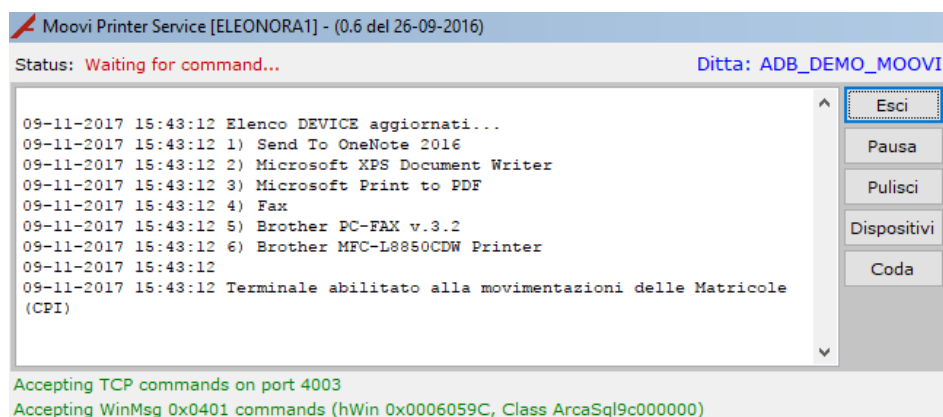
Moovi Printer Service [ELEONORA1] - (0.6 del 26-09-2016)

Status: Waiting for command...

Ditta: ADB_DEMO_MOOVI

09-11-2017 15:43:12 Elenco DEVICE aggiornati...
09-11-2017 15:43:12 1) Send To OneNote 2016
09-11-2017 15:43:12 2) Microsoft XPS Document Writer
09-11-2017 15:43:12 3) Microsoft Print to PDF
09-11-2017 15:43:12 4) Fax
09-11-2017 15:43:12 5) Brother PC-FAX v.3.2
09-11-2017 15:43:12 6) Brother MFC-L8850CDW Printer
09-11-2017 15:43:12
09-11-2017 15:43:12 Terminale abilitato alla movimentazioni delle Matricole (CPI)

Esci

Pausa

Pulisci

Dispositivi

Coda

Accepting TCP commands on port 4003

Accepting WinMsg 0x0401 commands (hWin 0x0006059C, Class ArcaSql9c000000)